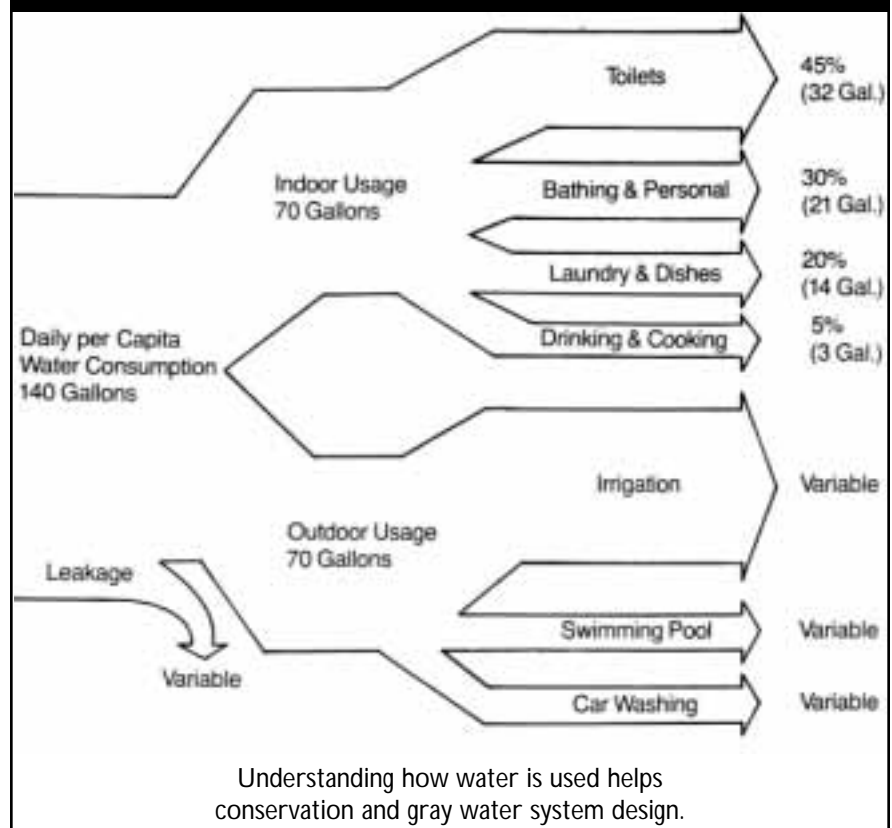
Toilets
45%
(32 Gal.)

Indoor Usage
70 Gallons

Bathing & Personal
30%
(21 Gal.)

Laundry & Dishes
20%
(14 Gal.)

Daily per Capita
Water Consumption
140 Gallons

Drinking & Cooking
5%
(3 Gal.)

Irrigation
Variable

Outdoor Usage
70 Gallons

Leakage

Variable

Swimming Pool
Variable

Car Washing
Variable

Understanding how water is used helps conservation and gray water system design.